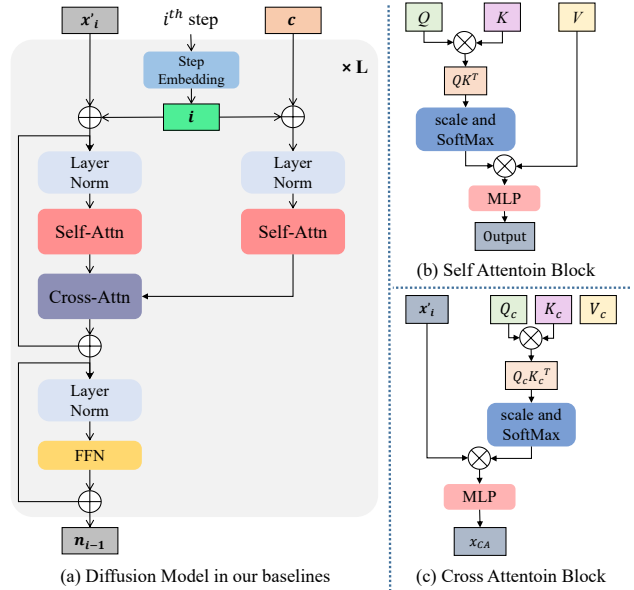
$x'_i$

$i^{th}$ step

$c$

× L

Step Embedding

$i$

Layer Norm

Layer Norm

Self-Attn

Self-Attn

Cross-Attn

Layer Norm

FFN

$n_{i-1}$

(a) Diffusion Model in our baselines

$Q$

$K$

$V$

$QK^T$

scale and SoftMax

MLP

Output

(b) Self Attentoin Block

$x'_i$

$Q_c$

$K_c$

$V_c$

$Q_cK_c{}^T$

scale and SoftMax

MLP

$x_{CA}$

(c) Cross Attentoin Block